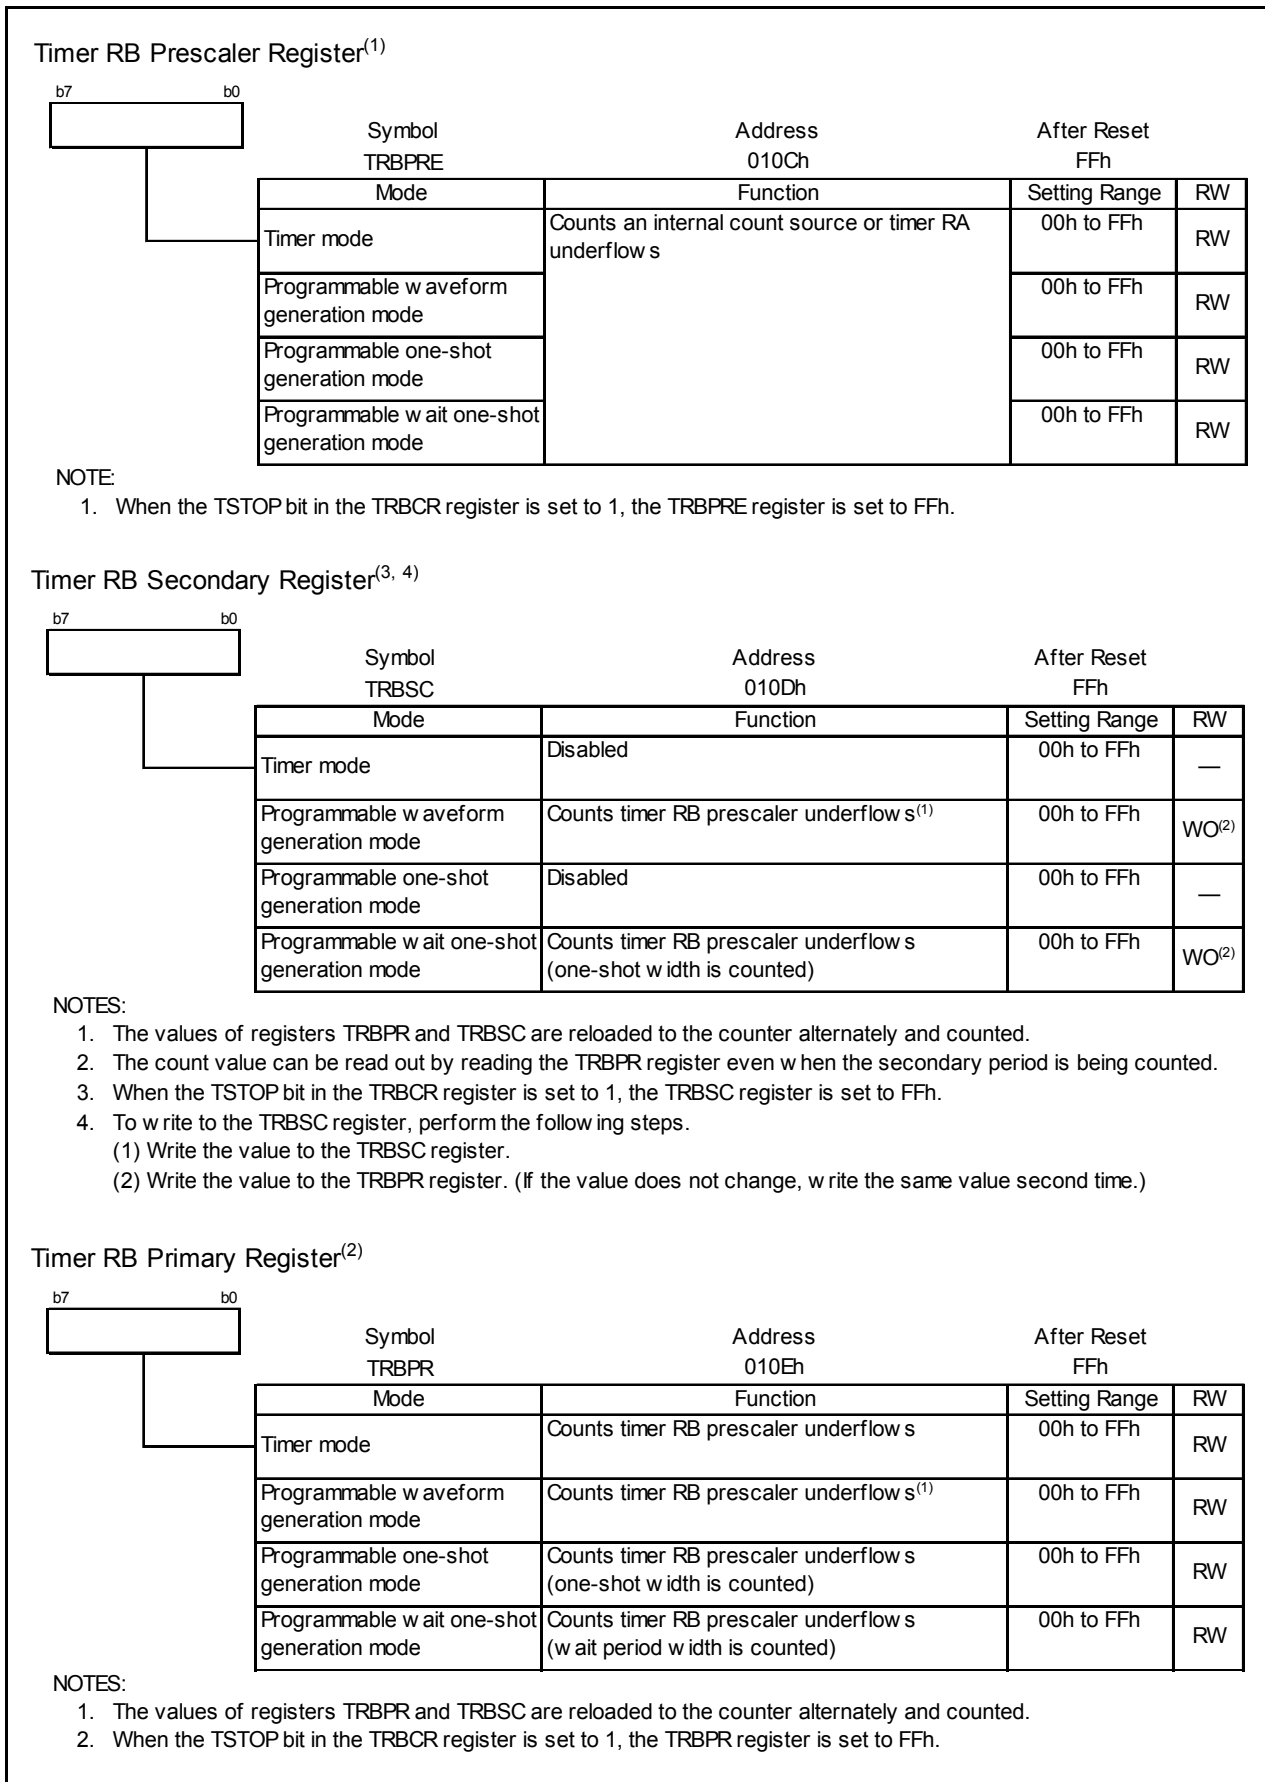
Timer RB Prescaler Register$^{(1)}$

b7 b0

| Symbol | Address | After Reset |
|---|---|---|
| TRBPRE | 010Ch | FFh |

| Mode | Function | Setting Range | RW |
|---|---|---|---|
| Timer mode | Counts an internal count source or timer RA underflow s | 00h to FFh | RW |
| Programmable w aveform generation mode | | 00h to FFh | RW |
| Programmable one-shot generation mode | | 00h to FFh | RW |
| Programmable w ait one-shot generation mode | | 00h to FFh | RW |

NOTE:
1. When the TSTOP bit in the TRBCR register is set to 1, the TRBPRE register is set to FFh.

Timer RB Secondary Register$^{(3, 4)}$

b7 b0

| Symbol | Address | After Reset |
|---|---|---|
| TRBSC | 010Dh | FFh |

| Mode | Function | Setting Range | RW |
|---|---|---|---|
| Timer mode | Disabled | 00h to FFh | — |
| Programmable w aveform generation mode | Counts timer RB prescaler underflow s$^{(1)}$ | 00h to FFh | WO$^{(2)}$ |
| Programmable one-shot generation mode | Disabled | 00h to FFh | — |
| Programmable w ait one-shot generation mode | Counts timer RB prescaler underflow s (one-shot w idth is counted) | 00h to FFh | WO$^{(2)}$ |

NOTES:
1. The values of registers TRBPR and TRBSC are reloaded to the counter alternately and counted.
2. The count value can be read out by reading the TRBPR register even w hen the secondary period is being counted.
3. When the TSTOP bit in the TRBCR register is set to 1, the TRBSC register is set to FFh.
4. To w rite to the TRBSC register, perform the follow ing steps.
(1) Write the value to the TRBSC register.
(2) Write the value to the TRBPR register. (If the value does not change, w rite the same value second time.)

Timer RB Primary Register$^{(2)}$

b7 b0

| Symbol | Address | After Reset |
|---|---|---|
| TRBPR | 010Eh | FFh |

| Mode | Function | Setting Range | RW |
|---|---|---|---|
| Timer mode | Counts timer RB prescaler underflow s | 00h to FFh | RW |
| Programmable w aveform generation mode | Counts timer RB prescaler underflow s$^{(1)}$ | 00h to FFh | RW |
| Programmable one-shot generation mode | Counts timer RB prescaler underflow s (one-shot w idth is counted) | 00h to FFh | RW |
| Programmable w ait one-shot generation mode | Counts timer RB prescaler underflow s (w ait period w idth is counted) | 00h to FFh | RW |

NOTES:
1. The values of registers TRBPR and TRBSC are reloaded to the counter alternately and counted.
2. When the TSTOP bit in the TRBCR register is set to 1, the TRBPR register is set to FFh.